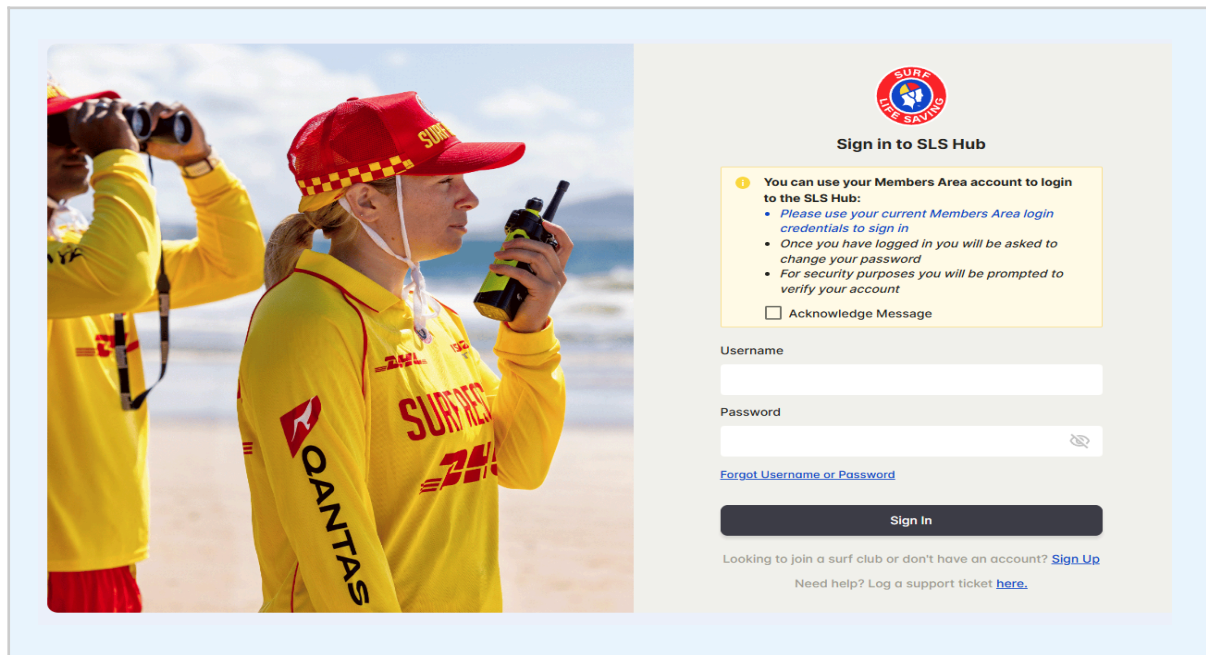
SURF LIFE SAVING

Sign in to SLS Hub

You can use your Members Area account to login to the SLS Hub:

- Please use your current Members Area login credentials to sign in
- Once you have logged in you will be asked to change your password
- For security purposes you will be prompted to verify your account

Acknowledge Message

Username

Password

Forgot Username or Password

Sign In

Looking to join a surf club or don't have an account? Sign Up

Need help? Log a support ticket here.

SURF RESC

DHL

QANTAS

SURF